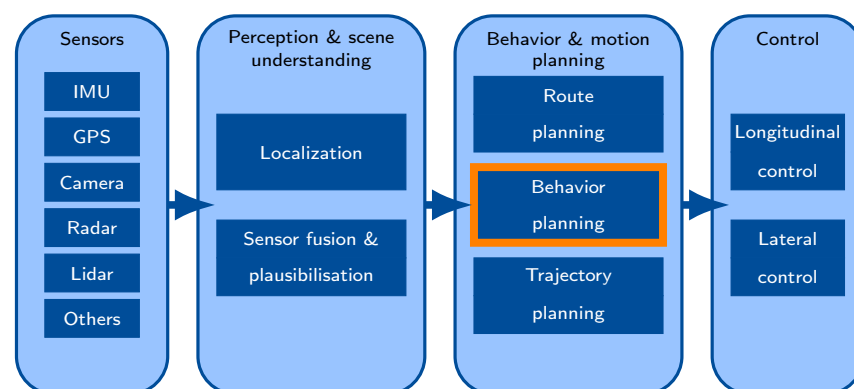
Sensors

IMU

GPS

Camera

Radar

Lidar

Others

Perception & scene understanding

Localization

Sensor fusion & plausibilisation

Behavior & motion planning

Route planning

Behavior planning

Trajectory planning

Control

Longitudinal control

Lateral control